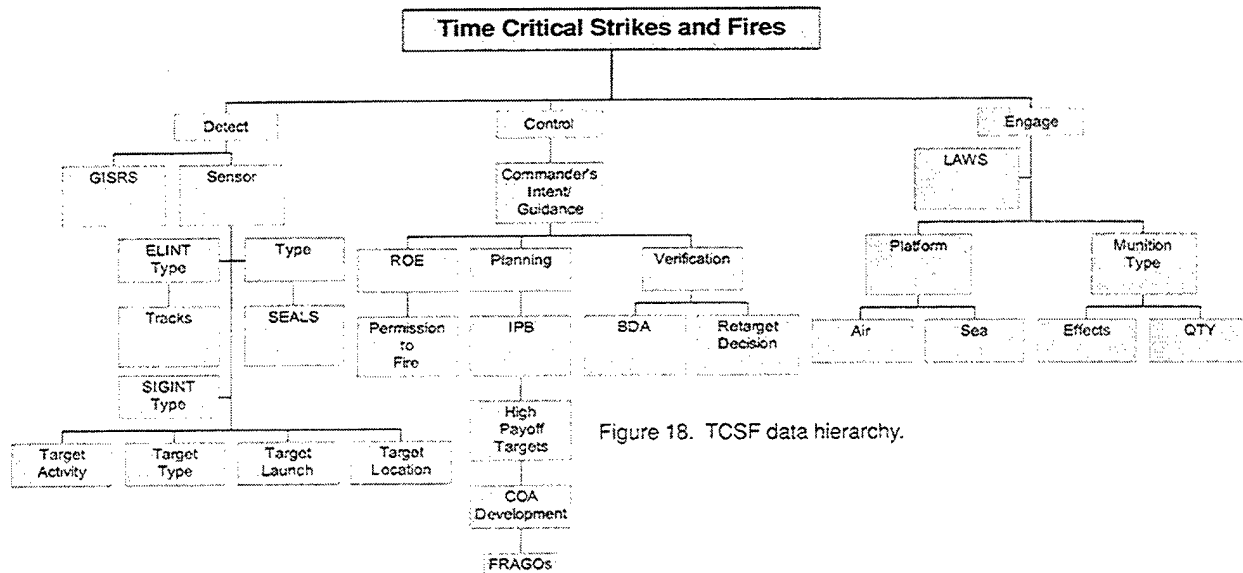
Time Critical Strikes and Fires

Detect

GISRS

Sensor

ELINT Type

Type

Tracks

SEALS

SIGINT Type

Target Activity

Target Type

Target Launch

Target Location

Control

Commander's Intent/ Guidance

ROE

Planning

Verification

Permission to Fire

IPB

BDA

Retarget Decision

High Payoff Targets

COA Development

FRAGOs

Engage

LAWS

Platform

Munition Type

Air

Sea

Effects

QTY

Figure 18. TCSF data hierarchy.